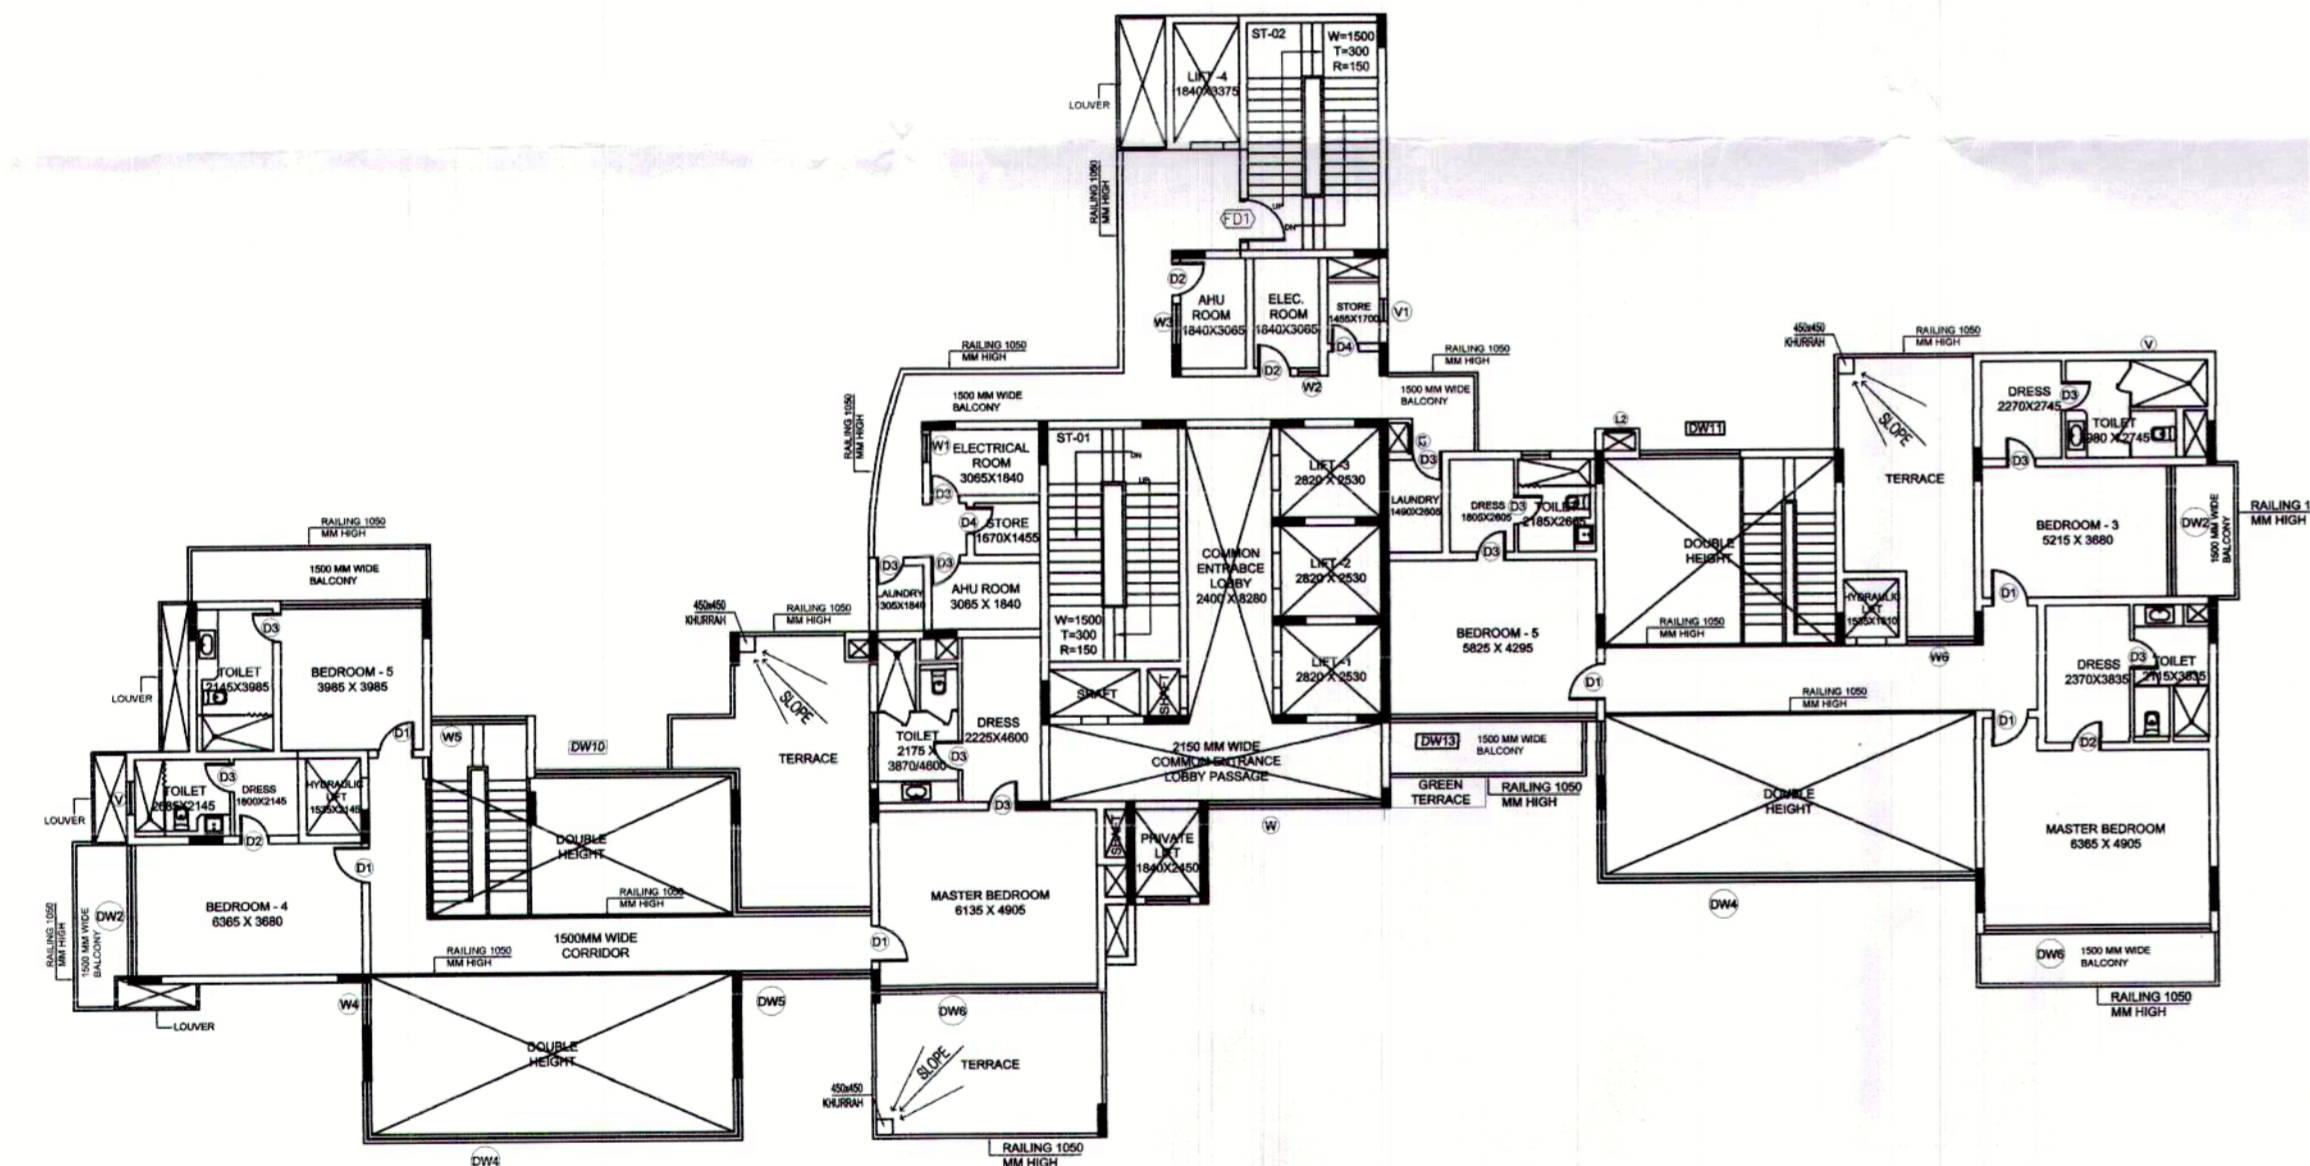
ST-02
W=1500
T=300
R=150
LIFT-4
1840X3375
LOUVER
RAILING 1050
MM HIGH
FD1
UP
DN
D2
AHU ROOM
1840X3065
ELEC. ROOM
1840X3065
STORE
1455X1700
V1
W3
D4
D2
W2
RAILING 1050
MM HIGH
RAILING 1050
MM HIGH
1500 MM WIDE
BALCONY
1500 MM WIDE
BALCONY
RAILING 1050
MM HIGH
450x450
KHURRAH
RAILING 1050
MM HIGH
V
DRESS
2270X2745
D3
TOILET
1980 X 2745
L2
DW11
TERRACE
SLOPE
W1
ELECTRICAL ROOM
3065X1840
ST-01
DN
UP
LIFT-3
2820 X 2530
D3
D3
LAUNDRY
1490X2605
DRESS
1805X2605
D3
TOILET
2185X2605
DOUBLE HEIGHT
D3
BEDROOM - 3
5215 X 3680
DW2
1500 MM WIDE
BALCONY
RAILING 1
MM HIGH
D4
STORE
1670X1455
COMMON ENTRABCE LOBBY
2400 X 8280
LIFT-2
2820 X 2530
D3
RAILING 1050
MM HIGH
1500 MM WIDE
BALCONY
D3
D3
LAUNDRY
3305X1840
AHU ROOM
3065 X 1840
BEDROOM - 5
5825 X 4295
HYDRAULIC LIFT
1535X1610
D1
D3
W=1500
T=300
R=150
LIFT-1
2820 X 2530
RAILING 1050
MM HIGH
W6
DRESS
2370X3835
D3
TOILET
2715X3835
D3
TOILET
2145X3985
BEDROOM - 5
3985 X 3985
450x450
KHURRAH
RAILING 1050
MM HIGH
SLOPE
SHAFT
SHAFT
D1
RAILING 1050
MM HIGH
LOUVER
D1
D1
W5
DW10
TERRACE
TOILET
2175 X
3870/4600
DRESS
2225X4600
D3
2150 MM WIDE
COMMON ENTRANCE
LOBBY PASSAGE
DW13
1500 MM WIDE
BALCONY
D2
V
TOILET
2685X2145
D3
DRESS
1800X2145
HYDRAULIC LIFT
1535X2145
GREEN TERRACE
RAILING 1050
MM HIGH
LOUVER
D2
DOUBLE HEIGHT
D3
PRIVATE LIFT
1840X2450
W
DOUBLE HEIGHT
MASTER BEDROOM
6365 X 4905
D1
MASTER BEDROOM
6135 X 4905
RAILING 1050
MM HIGH
DW2
BEDROOM - 4
6365 X 3680
RAILING 1050
MM HIGH
1500 MM WIDE
BALCONY
DW4
1500MM WIDE
CORRIDOR
RAILING 1050
MM HIGH
D1
DW6
1500 MM WIDE
BALCONY
W4
DW5
DW6
RAILING 1050
MM HIGH
LOUVER
DOUBLE HEIGHT
TERRACE
SLOPE
450x450
KHURRAH
RAILING 1050
MM HIGH
DW4